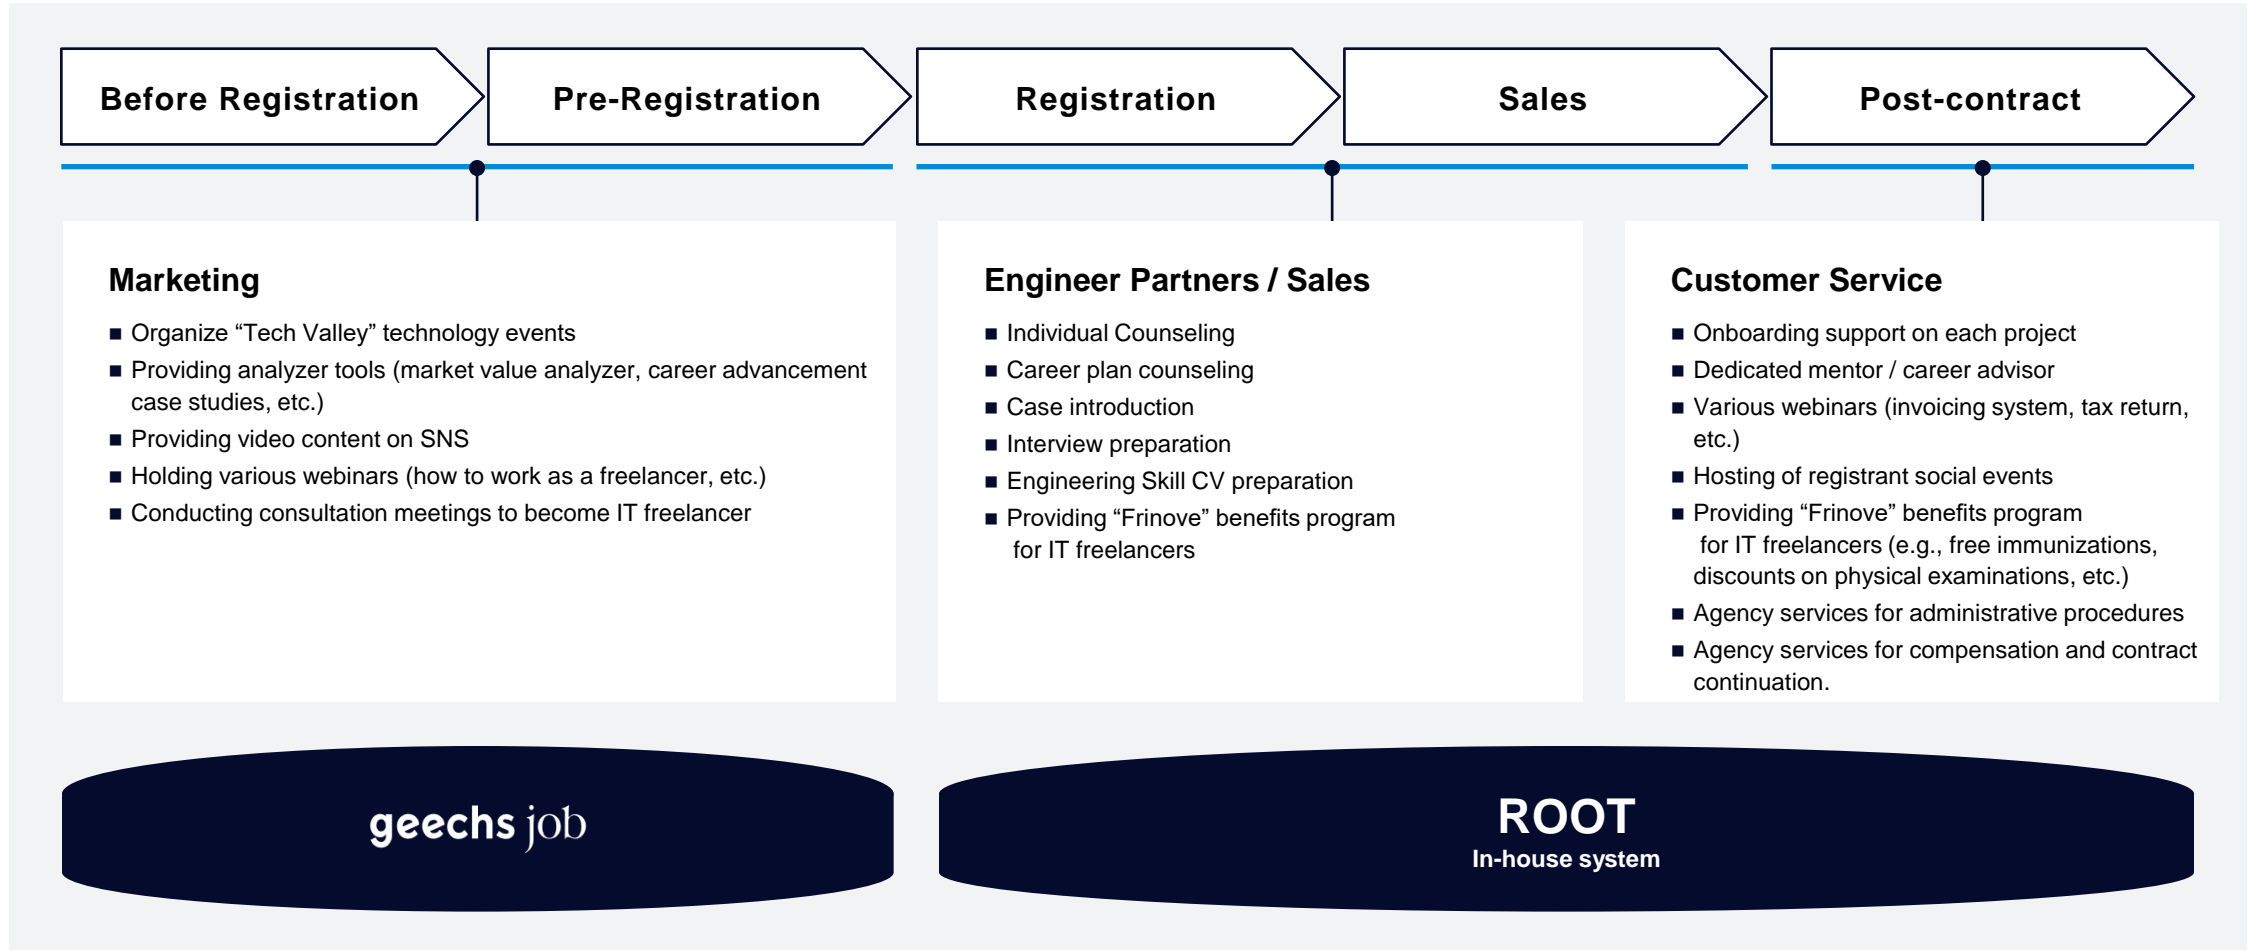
Before Registration

Pre-Registration

Registration

Sales

Post-contract

Marketing

■ Organize “Tech Valley” technology events
■ Providing analyzer tools (market value analyzer, career advancement case studies, etc.)
■ Providing video content on SNS
■ Holding various webinars (how to work as a freelancer, etc.)
■ Conducting consultation meetings to become IT freelancer

Engineer Partners / Sales

■ Individual Counseling
■ Career plan counseling
■ Case introduction
■ Interview preparation
■ Engineering Skill CV preparation
■ Providing “Frinove” benefits program for IT freelancers

Customer Service

■ Onboarding support on each project
■ Dedicated mentor / career advisor
■ Various webinars (invoicing system, tax return, etc.)
■ Hosting of registrant social events
■ Providing “Frinove” benefits program for IT freelancers (e.g., free immunizations, discounts on physical examinations, etc.)
■ Agency services for administrative procedures
■ Agency services for compensation and contract continuation.

geechs job

ROOT
In-house system